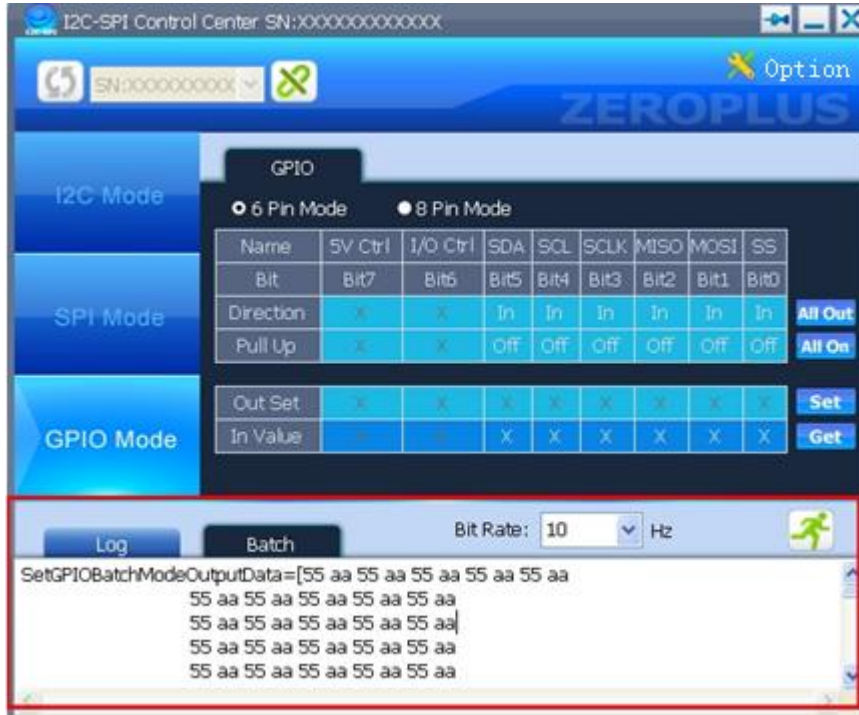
I2C-SPI Control Center SN:XXXXXXXXXXXX

SN:XXXXXXXXX

Option

ZEROPLUS

I2C Mode

SPI Mode

GPIO Mode

GPIO

6 Pin Mode

8 Pin Mode

| Name | 5V Ctrl | I/O Ctrl | SDA | SCL | SCLK | MISO | MOSI | SS |
|---|---|---|---|---|---|---|---|---|
| Bit | Bit7 | Bit6 | Bit5 | Bit4 | Bit3 | Bit2 | Bit1 | Bit0 |
| Direction | X | X | In | In | In | In | In | In |
| Pull Up | X | X | Off | Off | Off | Off | Off | Off |

All Out

All On

| Out Set | X | X | X | X | X | X | X | X |
|---|---|---|---|---|---|---|---|---|
| In Value | X | X | X | X | X | X | X | X |

Set

Get

Log

Batch

Bit Rate: 10 Hz

SetGPIOBatchModeOutputData=[55 aa 55 aa 55 aa 55 aa 55 aa
55 aa 55 aa 55 aa 55 aa 55 aa
55 aa 55 aa 55 aa 55 aa 55 aa
55 aa 55 aa 55 aa 55 aa 55 aa
55 aa 55 aa 55 aa 55 aa 55 aa